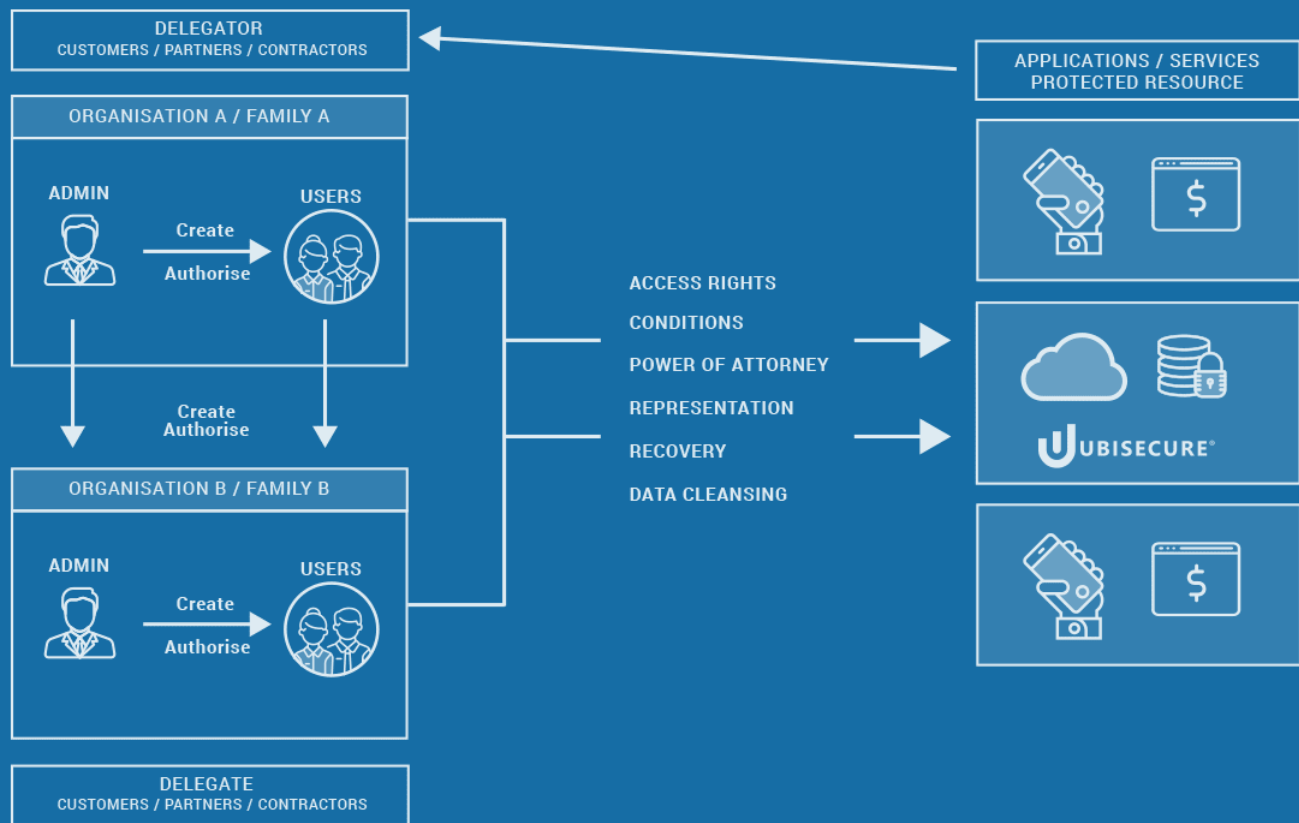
DELEGATOR
CUSTOMERS / PARTNERS / CONTRACTORS

APPLICATIONS / SERVICES
PROTECTED RESOURCE

ORGANISATION A / FAMILY A

ADMIN

Create
Authorise

USERS

Create
Authorise

ORGANISATION B / FAMILY B

ADMIN

Create
Authorise

USERS

ACCESS RIGHTS
CONDITIONS
POWER OF ATTORNEY
REPRESENTATION
RECOVERY
DATA CLEANSING

$

UBISECURE®

$

DELEGATE
CUSTOMERS / PARTNERS / CONTRACTORS